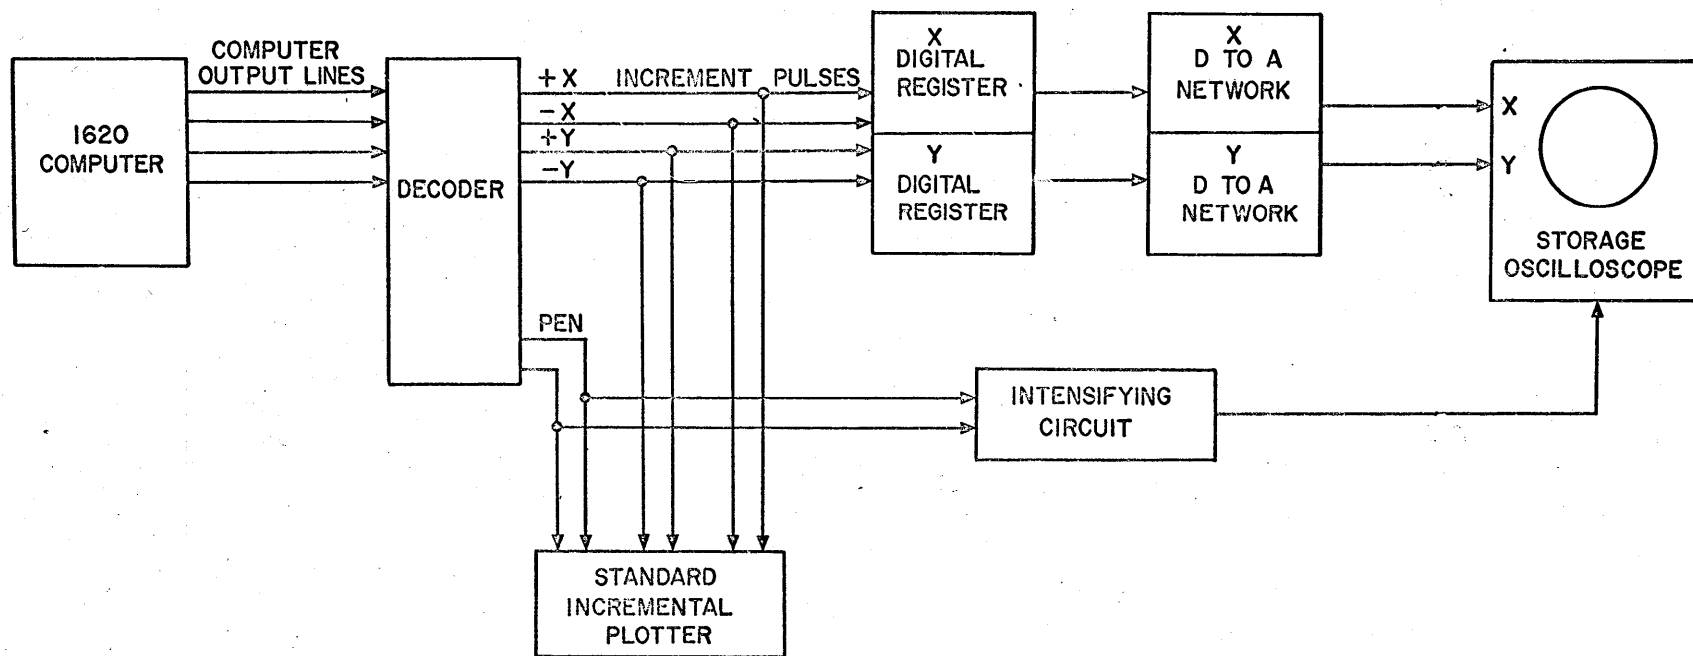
1620 COMPUTER

COMPUTER OUTPUT LINES

DECODER

+X INCREMENT PULSES
−X
+Y
−Y

X DIGITAL REGISTER

Y DIGITAL REGISTER

X D TO A NETWORK

Y D TO A NETWORK

X
Y

STORAGE OSCILLOSCOPE

PEN

INTENSIFYING CIRCUIT

STANDARD INCREMENTAL PLOTTER